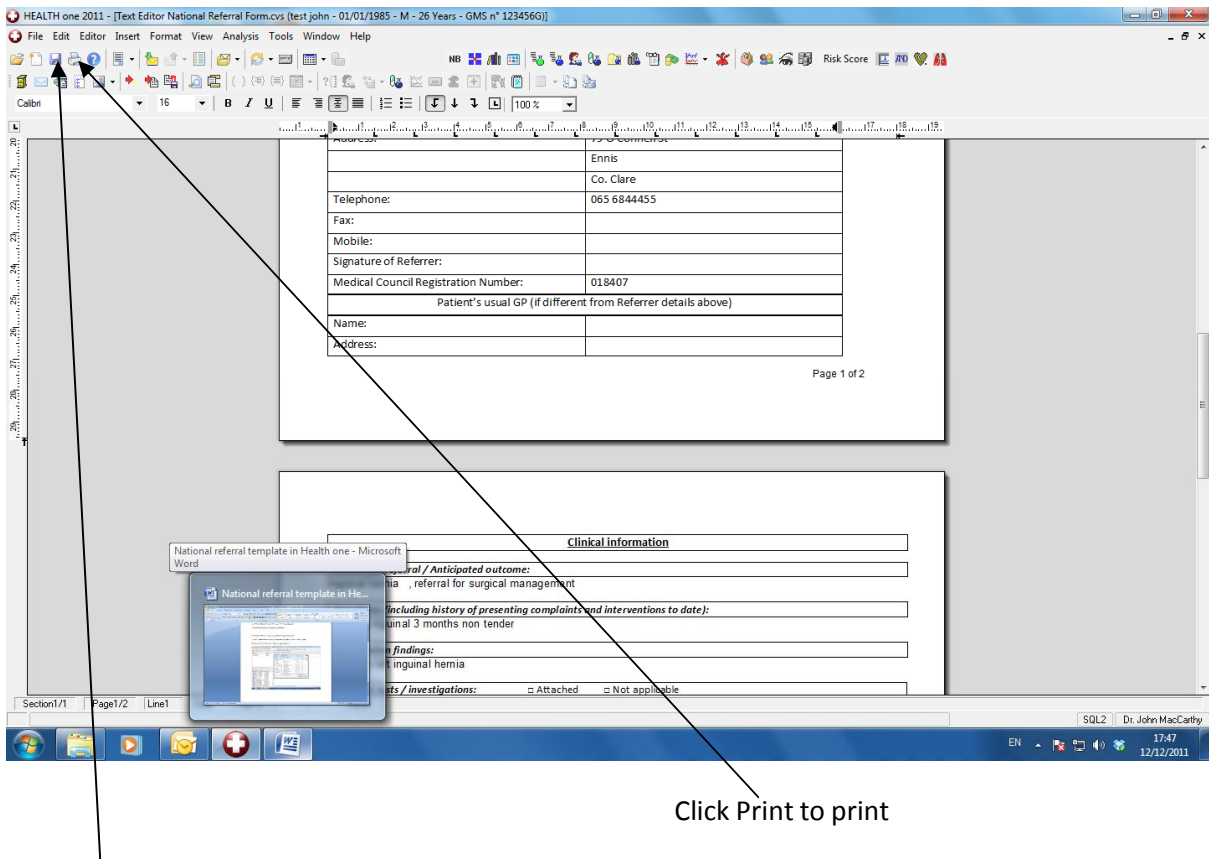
HEALTH one 2011 - [Text Editor National Referral Form.cvs (test john - 01/01/1985 - M - 26 Years - GMS n° 123456G)]

File Edit Editor Insert Format View Analysis Tools Window Help

Risk Score

Calibri 16 B I U 100 %

| Address: | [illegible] |
|---|---|
| | Ennis |
| | Co. Clare |
| Telephone: | 065 6844455 |
| Fax: | |
| Mobile: | |
| Signature of Referrer: | |
| Medical Council Registration Number: | 018407 |
| Patient's usual GP (if different from Referrer details above) | |
| Name: | |
| Address: | |

Page 1 of 2

Clinical information

National referral template in Health one - Microsoft Word

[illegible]ral / Anticipated outcome:
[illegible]nia , referral for surgical management

National referral template in He...

(including history of presenting complaints and interventions to date):
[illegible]uinal 3 months non tender

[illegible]n findings:
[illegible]t inguinal hernia

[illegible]sts / investigations: □ Attached □ Not applicable

Section1/1 Page1/2 Line1

SQL2 Dr. John MacCarthy

EN 17:47 12/12/2011

Click Print to print